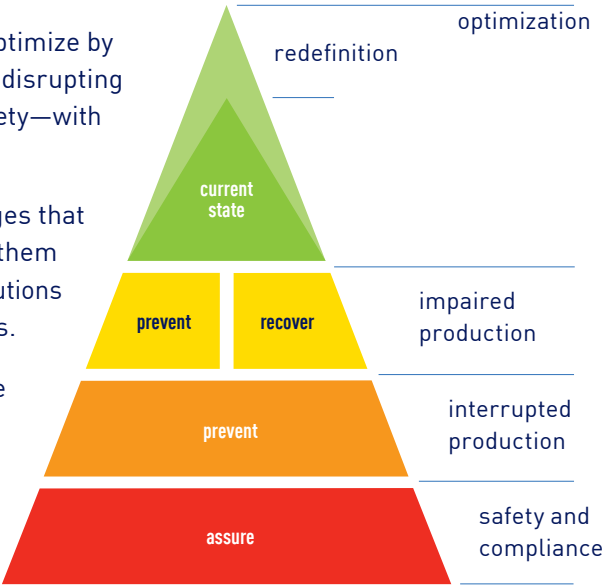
ptimize by
disrupting
ety—with

ges that
them
utions
s.

e

optimization

redefinition

current state

prevent

recover

impaired production

prevent

interrupted production

assure

safety and compliance